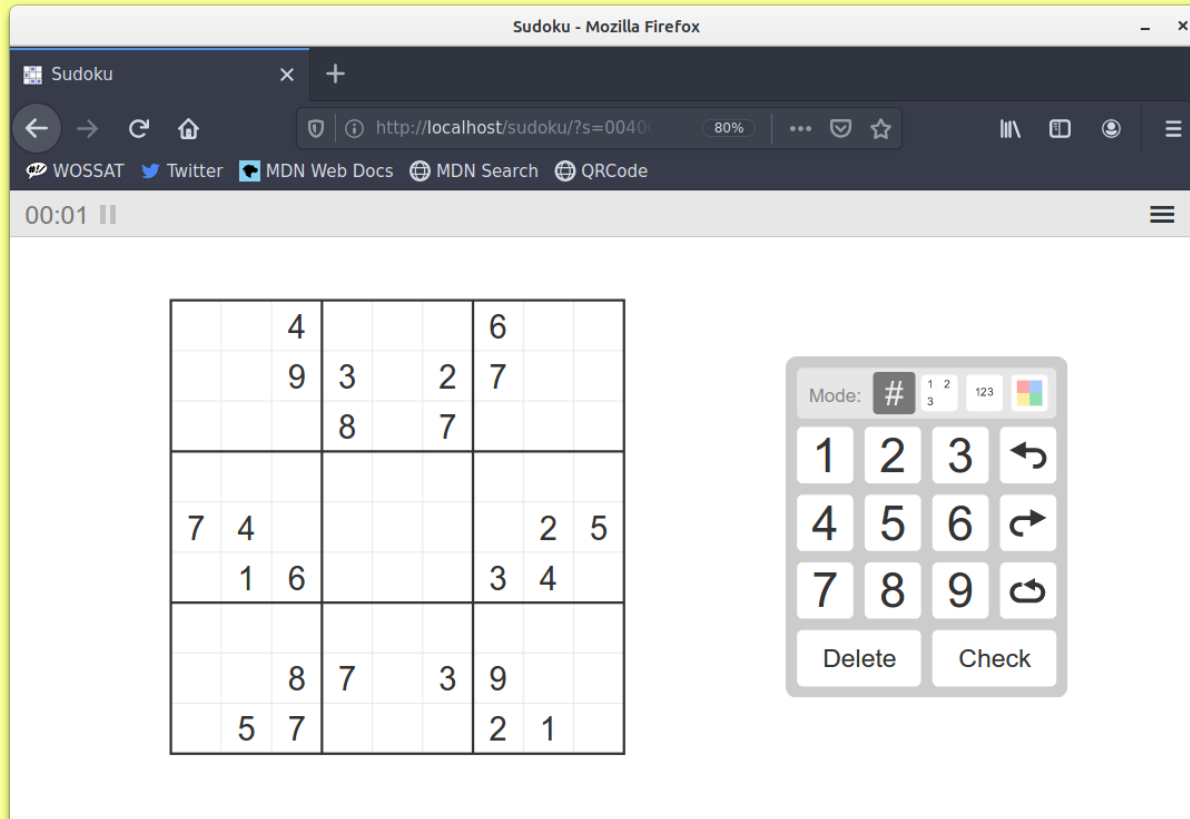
Sudoku - Mozilla Firefox

Sudoku

http://localhost/sudoku/?s=0040

80%

WOSSAT Twitter MDN Web Docs MDN Search QRCode

00:01

|   |   |   |   |   |   |   |   |   |
|---|---|---|---|---|---|---|---|---|
|   |   | 4 |   |   |   | 6 |   |   |
|   |   | 9 | 3 |   | 2 | 7 |   |   |
|   |   |   | 8 |   | 7 |   |   |   |
|   |   |   |   |   |   |   |   |   |
| 7 | 4 |   |   |   |   |   | 2 | 5 |
|   | 1 | 6 |   |   |   | 3 | 4 |   |
|   |   |   |   |   |   |   |   |   |
|   |   | 8 | 7 |   | 3 | 9 |   |   |
|   | 5 | 7 |   |   |   | 2 | 1 |   |

Mode: # 1 2 3 123

1 2 3
4 5 6
7 8 9
Delete Check